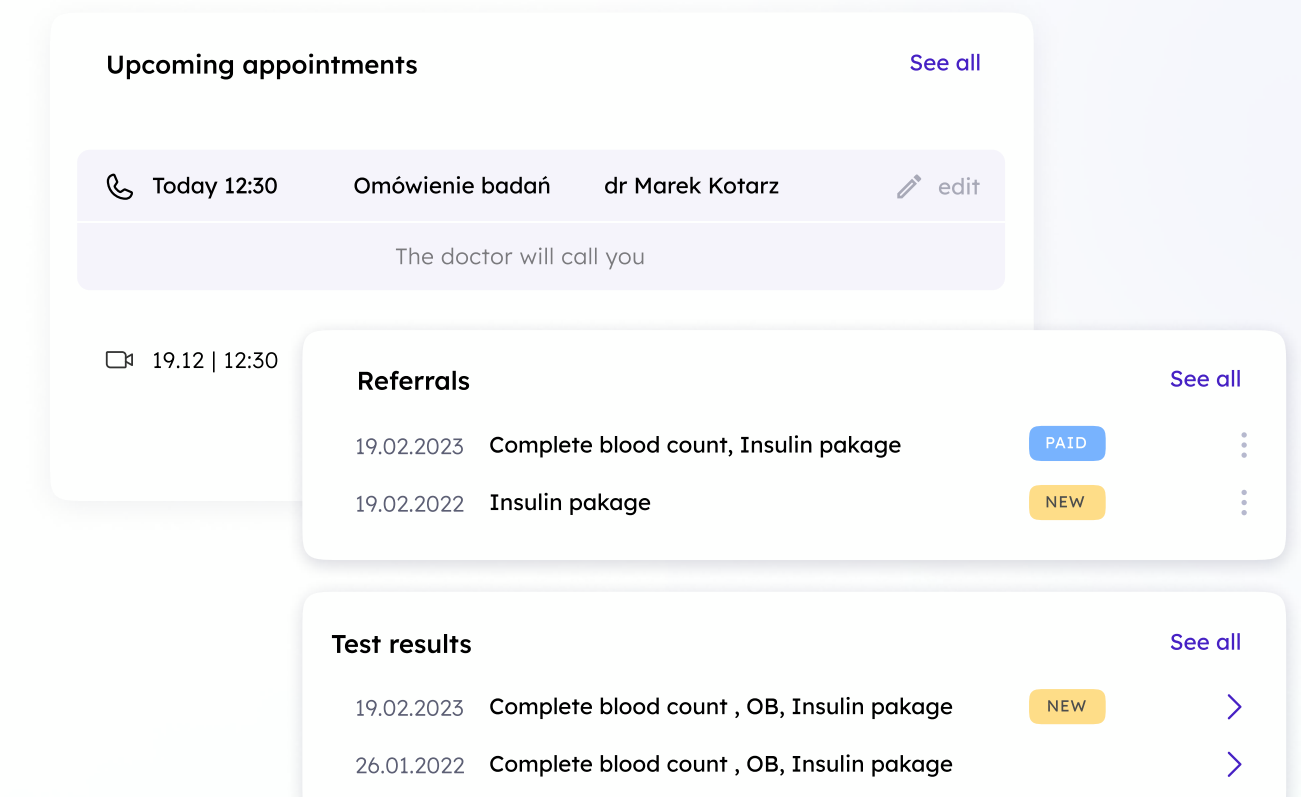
Upcoming appointments
See all

Today 12:30 Omówienie badań dr Marek Kotarz edit

The doctor will call you

19.12 | 12:30

Referrals
See all

19.02.2023 Complete blood count, Insulin pakage PAID

19.02.2022 Insulin pakage NEW

Test results
See all

19.02.2023 Complete blood count , OB, Insulin pakage NEW

26.01.2022 Complete blood count , OB, Insulin pakage